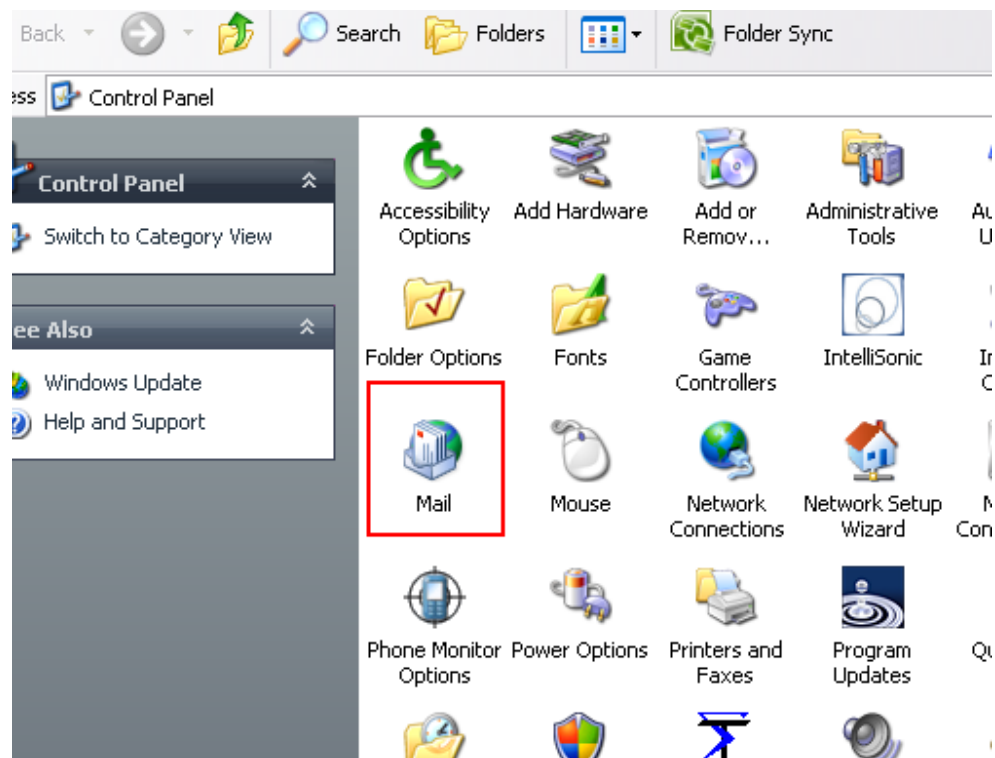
Back Search Folders Folder Sync

ess Control Panel

Control Panel

Switch to Category View

ee Also

Windows Update

Help and Support

Accessibility Options

Add Hardware

Add or Remov...

Administrative Tools

Au U

Folder Options

Fonts

Game Controllers

IntelliSonic

In C

Mail

Mouse

Network Connections

Network Setup Wizard

N Con

Phone Monitor Options

Power Options

Printers and Faxes

Program Updates

Qu